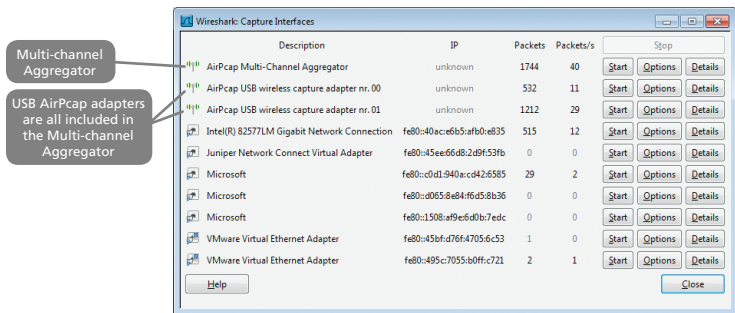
Multi-channel Aggregator

USB AirPcap adapters are all included in the Multi-channel Aggregator

Wireshark: Capture Interfaces

| Description | IP | Packets | Packets/s | Stop | | |
|---|---|---|---|---|---|---|
| AirPcap Multi-Channel Aggregator | unknown | 1744 | 40 | Start | Options | Details |
| AirPcap USB wireless capture adapter nr. 00 | unknown | 532 | 11 | Start | Options | Details |
| AirPcap USB wireless capture adapter nr. 01 | unknown | 1212 | 29 | Start | Options | Details |
| Intel(R) 82577LM Gigabit Network Connection | fe80::40ac:e6b5:afb0:e835 | 515 | 12 | Start | Options | Details |
| Juniper Network Connect Virtual Adapter | fe80::45ee:66d8:2d9f:53fb | 0 | 0 | Start | Options | Details |
| Microsoft | fe80::c0d1:940a:cd42:6585 | 29 | 2 | Start | Options | Details |
| Microsoft | fe80::d065:8e84:f6d5:8b36 | 0 | 0 | Start | Options | Details |
| Microsoft | fe80::1508:af9e:6d0b:7edc | 0 | 0 | Start | Options | Details |
| VMware Virtual Ethernet Adapter | fe80::45bf:d76f:4705:6c53 | 1 | 0 | Start | Options | Details |
| VMware Virtual Ethernet Adapter | fe80::495c:7055:b0ff:c721 | 2 | 1 | Start | Options | Details |

Help

Close